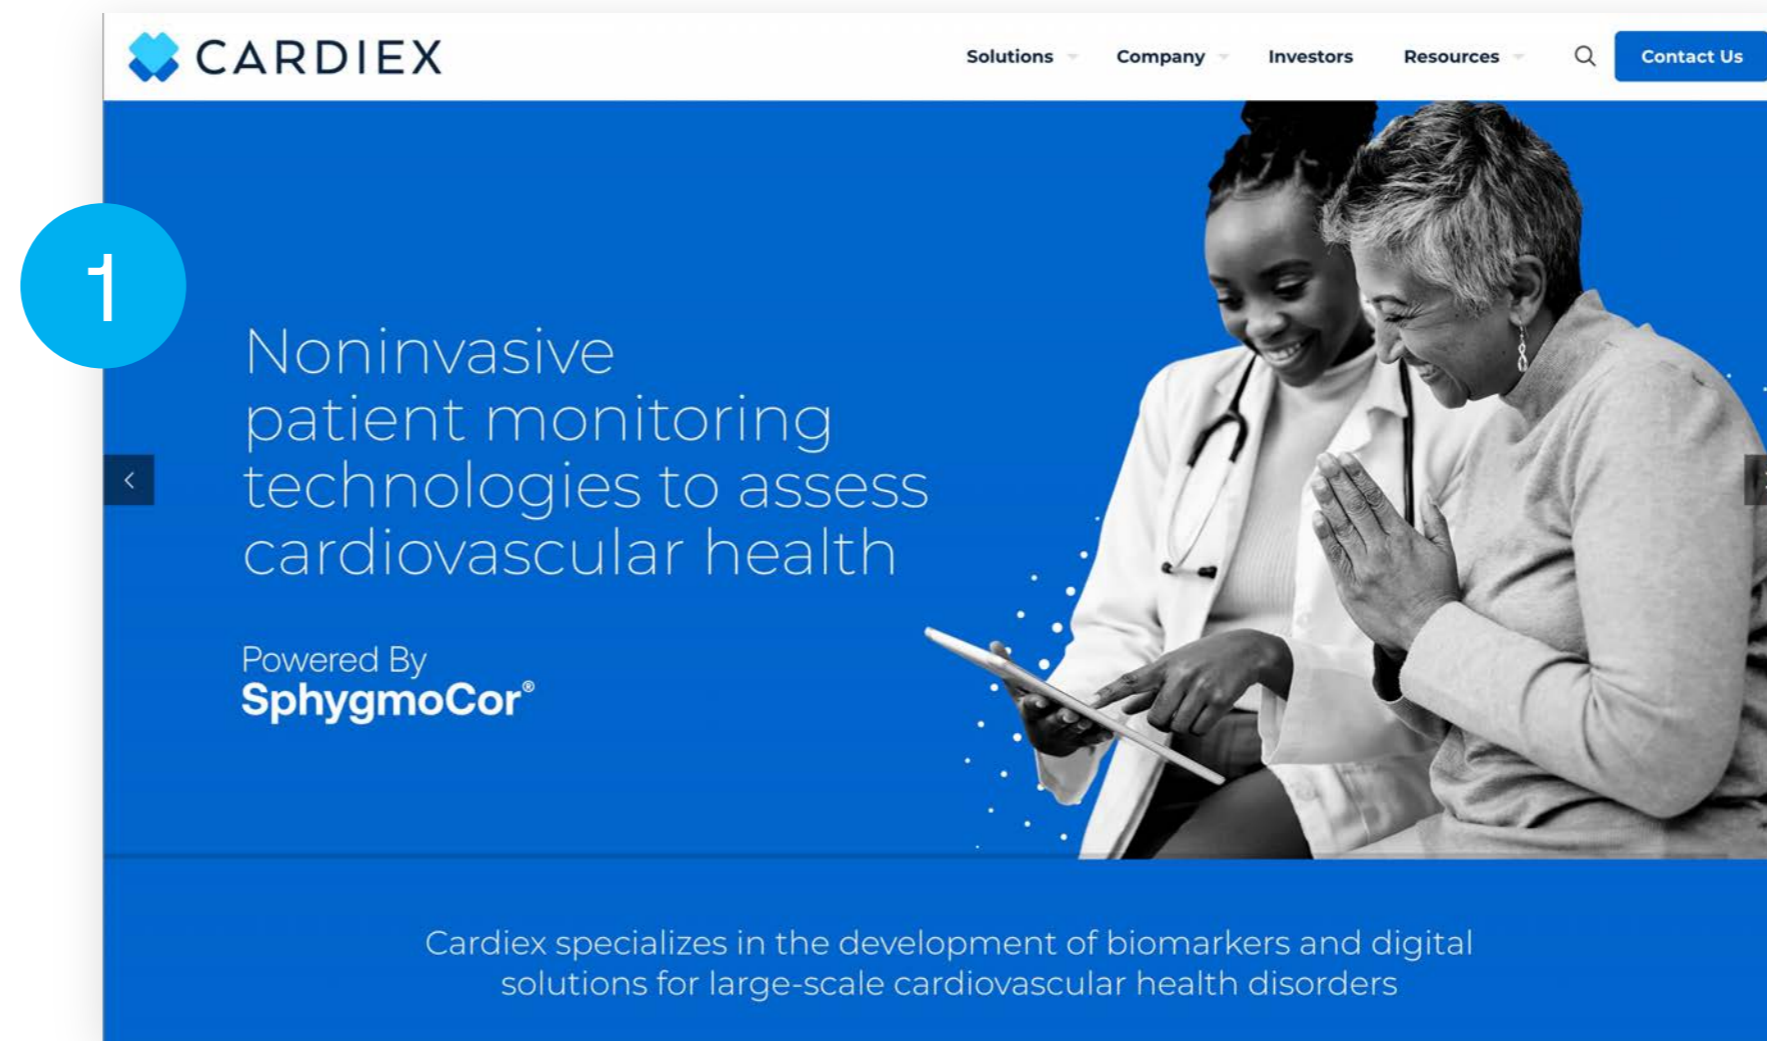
CARDIEX

Solutions Company Investors Resources Contact Us

1

Noninvasive patient monitoring technologies to assess cardiovascular health

Powered By
SphygmoCor®

Cardiex specializes in the development of biomarkers and digital solutions for large-scale cardiovascular health disorders